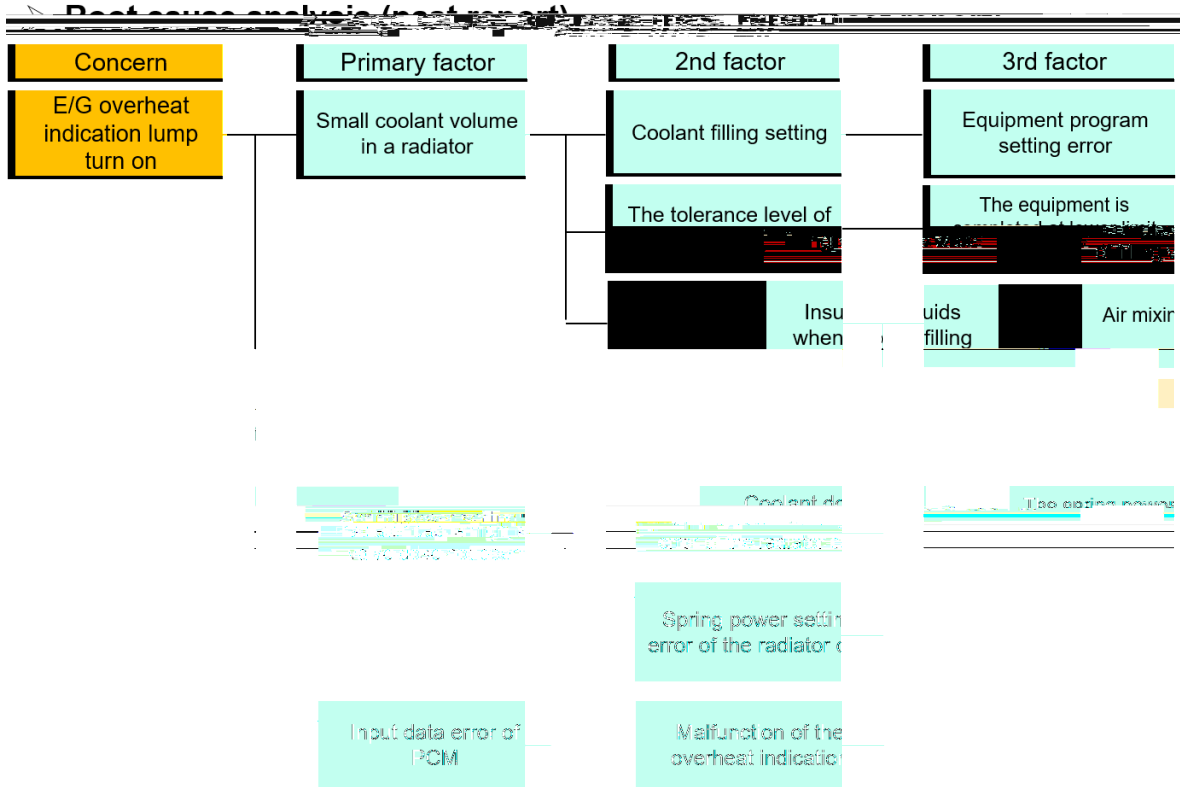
Root cause analysis (past report)

| Concern | Primary factor | 2nd factor | 3rd factor |
|---|---|---|---|
| E/G overheat indication lump turn on | Small coolant volume in a radiator | Coolant filling setting | Equipment program setting error |
| | | The tolerance level of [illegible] | The equipment is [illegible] |
| | | Insu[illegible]uids when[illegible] filling | Air mixin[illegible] |
| | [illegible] | Coolant do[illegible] | The spring power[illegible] |
| | | Spring power setti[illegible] error of the radiator c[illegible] | |
| | Input data error of PCM | Malfunction of the overheat indicatio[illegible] | |